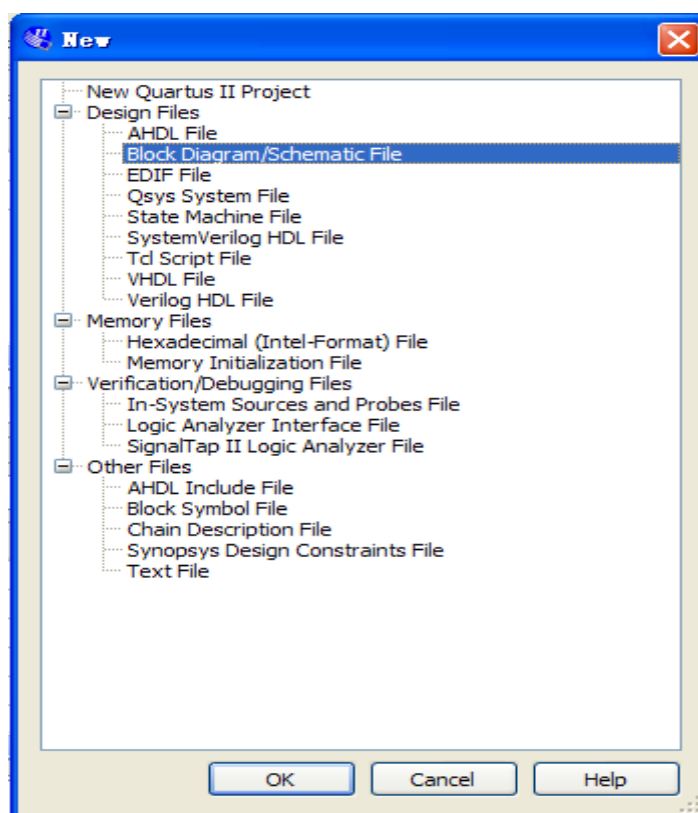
New

New Quartus II Project
Design Files
AHDL File
Block Diagram/Schematic File
EDIF File
Qsys System File
State Machine File
SystemVerilog HDL File
Tcl Script File
VHDL File
Verilog HDL File
Memory Files
Hexadecimal (Intel-Format) File
Memory Initialization File
Verification/Debugging Files
In-System Sources and Probes File
Logic Analyzer Interface File
SignalTap II Logic Analyzer File
Other Files
AHDL Include File
Block Symbol File
Chain Description File
Synopsys Design Constraints File
Text File

OK
Cancel
Help